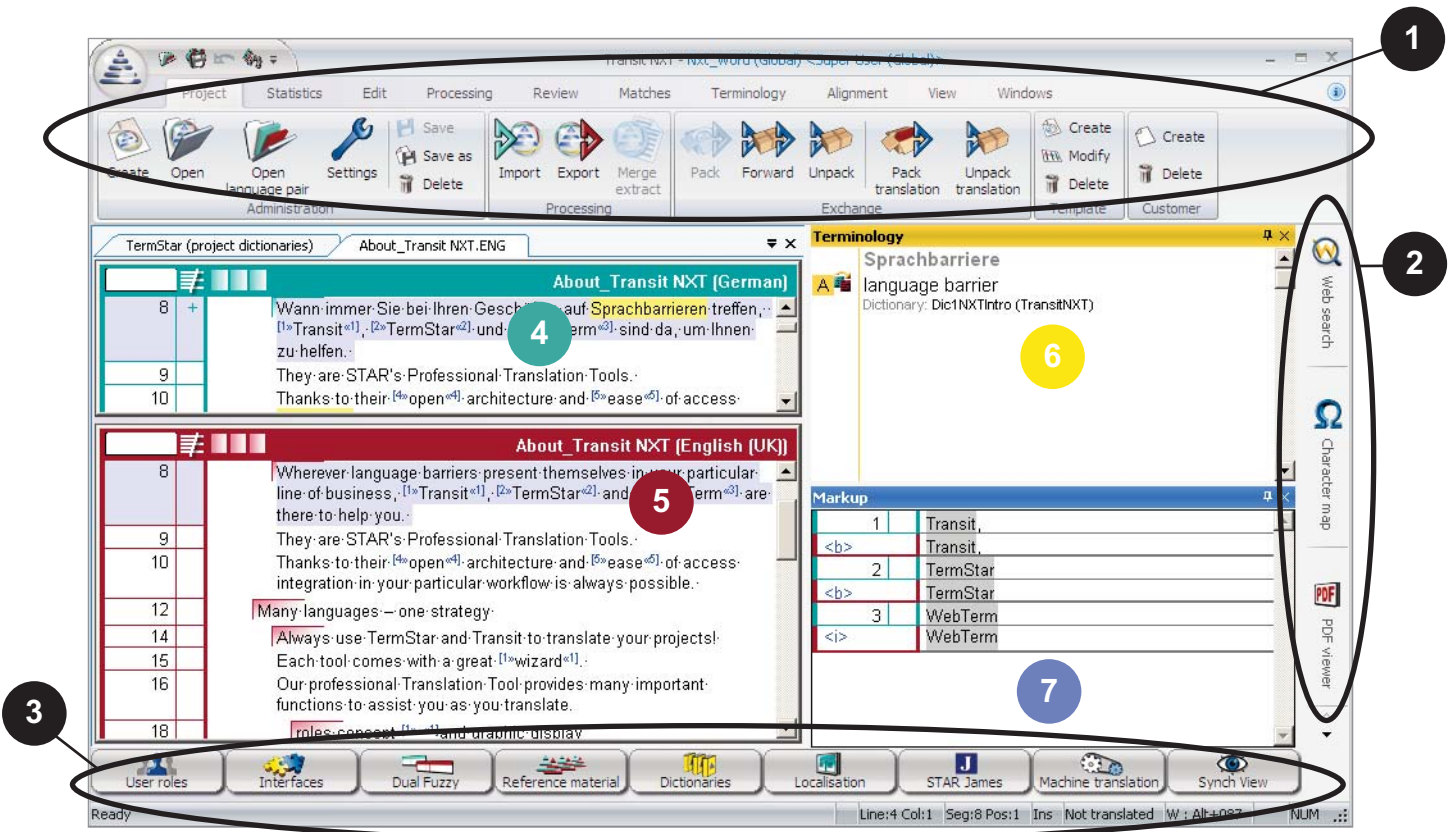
1

2

3

Transit NXT - Nxt_word (Global) <Super User (Global)>

Project Statistics Edit Processing Review Matches Terminology Alignment View Windows

Create Open Open language pair Settings Save Save as Delete
Administration

Import Export Merge extract
Processing

Pack Forward Unpack Pack translation Unpack translation
Exchange

Create Modify Delete
Template

Create Delete
Customer

TermStar (project dictionaries) About_Transit NXT.ENG

About_Transit NXT (German)

| 8 | + | Wann·immer·Sie·bei·Ihren·Gesch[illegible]·auf·Sprachbarrieren·treffen,· [1»Transit«1],·[2»TermStar«2]·und·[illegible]erm«3]·sind·da,·um·Ihnen·zu·helfen.· |
| 9 | | They·are·STAR's·Professional·Translation·Tools.· |
| 10 | | Thanks·to·their·[4»open«4]·architecture·and·[5»ease«5]·of·access· |

4

About_Transit NXT (English (UK))

| 8 | Wherever·language·barriers·present·themselves·in·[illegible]·particular·line·of·business,·[1»Transit«1],·[2»TermStar«2]·and·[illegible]Term«3]·are·there·to·help·you.· |
| 9 | They·are·STAR's·Professional·Translation·Tools.· |
| 10 | Thanks·to·their·[4»open«4]·architecture·and·[5»ease«5]·of·access·integration·in·your·particular·workflow·is·always·possible.· |
| 12 | Many·languages·–·one·strategy· |
| 14 | Always·use·TermStar·and·Transit·to·translate·your·projects!· |
| 15 | Each·tool·comes·with·a·great·[1»wizard«1].· |
| 16 | Our·professional·Translation·Tool·provides·many·important·functions·to·assist·you·as·you·translate.· |
| 18 | roles·concept·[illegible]·and·graphic·display |

5

Terminology
Sprachbarriere
A language barrier
Dictionary: Dic1NXTIntro (TransitNXT)

6

Markup
| 1 | Transit, |
| <b> | Transit, |
| 2 | TermStar |
| <b> | TermStar |
| 3 | WebTerm |
| <i> | WebTerm |

7

Web search
Character map
PDF viewer

User roles Interfaces Dual Fuzzy Reference material Dictionaries Localisation STAR James Machine translation Synch View

Ready Line:4 Col:1 Seg:8 Pos:1 Ins Not translated W : Alt+087 NUM